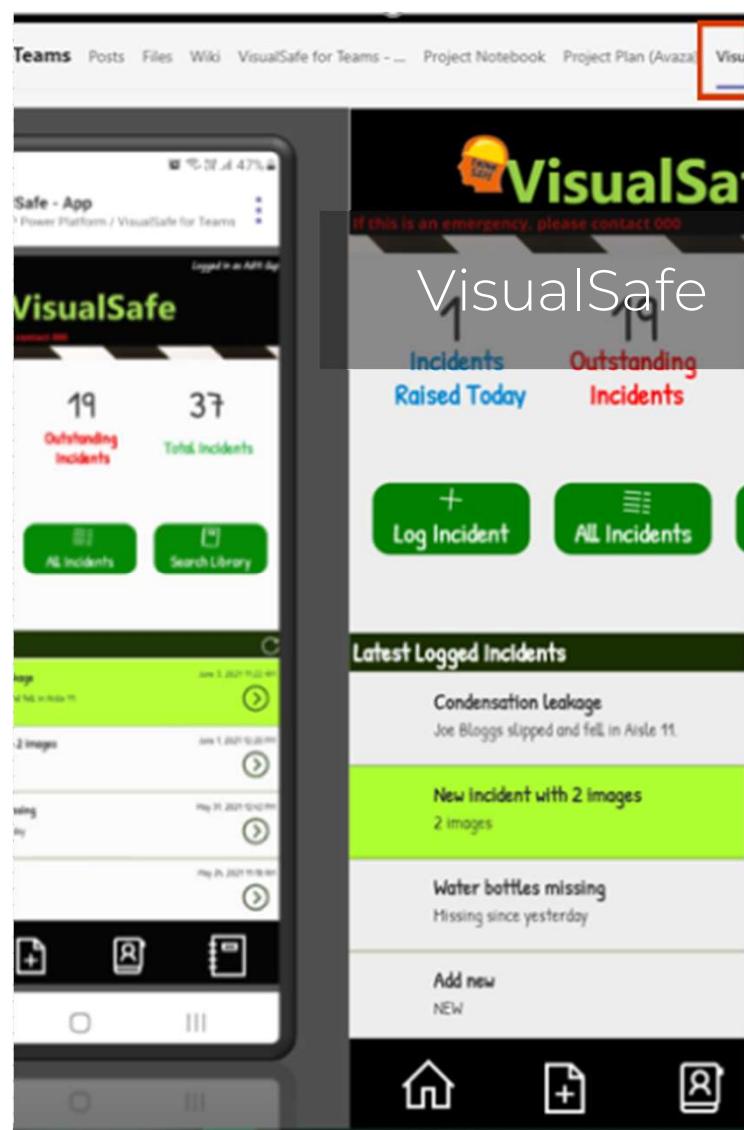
Teams Posts Files Wiki VisualSafe for Teams - ... Project Notebook Project Plan (Avaza) Visu

47%

Safe - App
Power Platform / VisualSafe for Teams

Logged in as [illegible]

VisualSafe
contact 000

19
Outstanding Incidents

37
Total Incidents

All Incidents

Search Library

June 3, 2021 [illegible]
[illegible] fell in Aisle 11

2 images
June 1, 2021 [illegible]

issing
May 31, 2021 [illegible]

May 26, 2021 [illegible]

VisualSa

If this is an emergency, please contact 000

VisualSafe

1
Incidents
Raised Today

19
Outstanding
Incidents

Log Incident

All Incidents

Latest Logged Incidents

Condensation leakage
Joe Bloggs slipped and fell in Aisle 11.

New incident with 2 images
2 images

Water bottles missing
Missing since yesterday

Add new
NEW